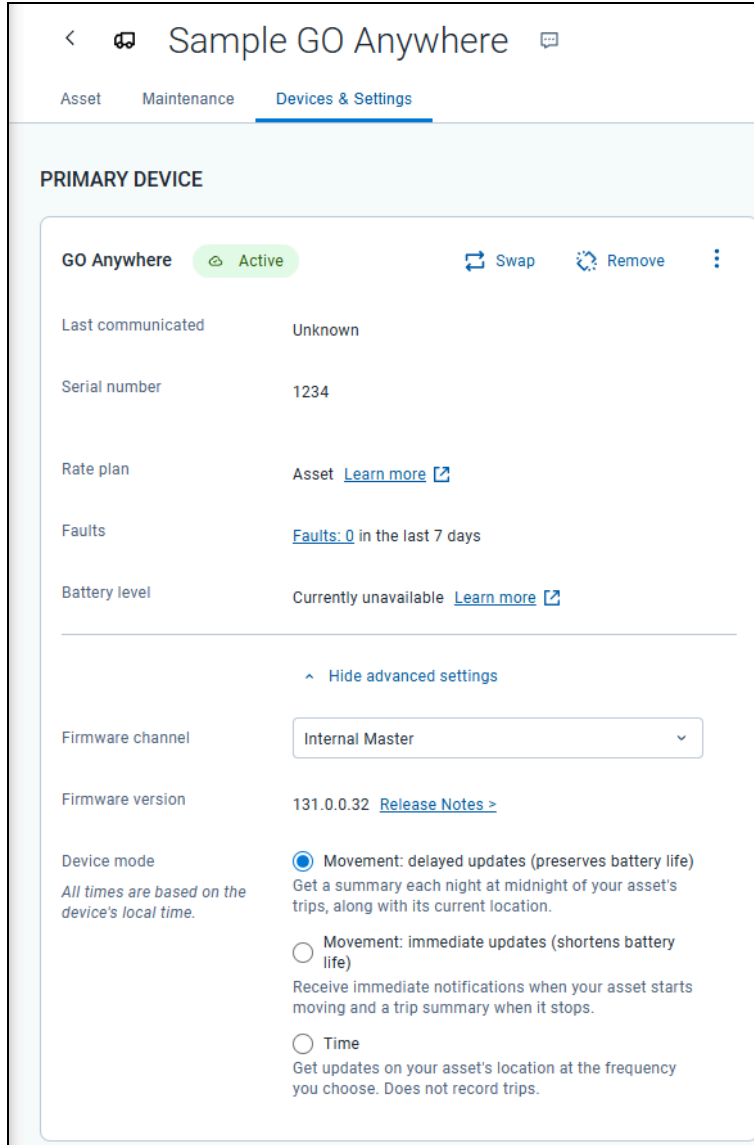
Sample GO Anywhere

Asset Maintenance Devices & Settings

PRIMARY DEVICE

GO Anywhere Active Swap Remove

Last communicated Unknown

Serial number 1234

Rate plan Asset Learn more

Faults Faults: 0 in the last 7 days

Battery level Currently unavailable Learn more

Hide advanced settings

Firmware channel Internal Master

Firmware version 131.0.0.32 Release Notes >

Device mode
All times are based on the device's local time.

Movement: delayed updates (preserves battery life)
Get a summary each night at midnight of your asset's trips, along with its current location.

Movement: immediate updates (shortens battery life)
Receive immediate notifications when your asset starts moving and a trip summary when it stops.

Time
Get updates on your asset's location at the frequency you choose. Does not record trips.